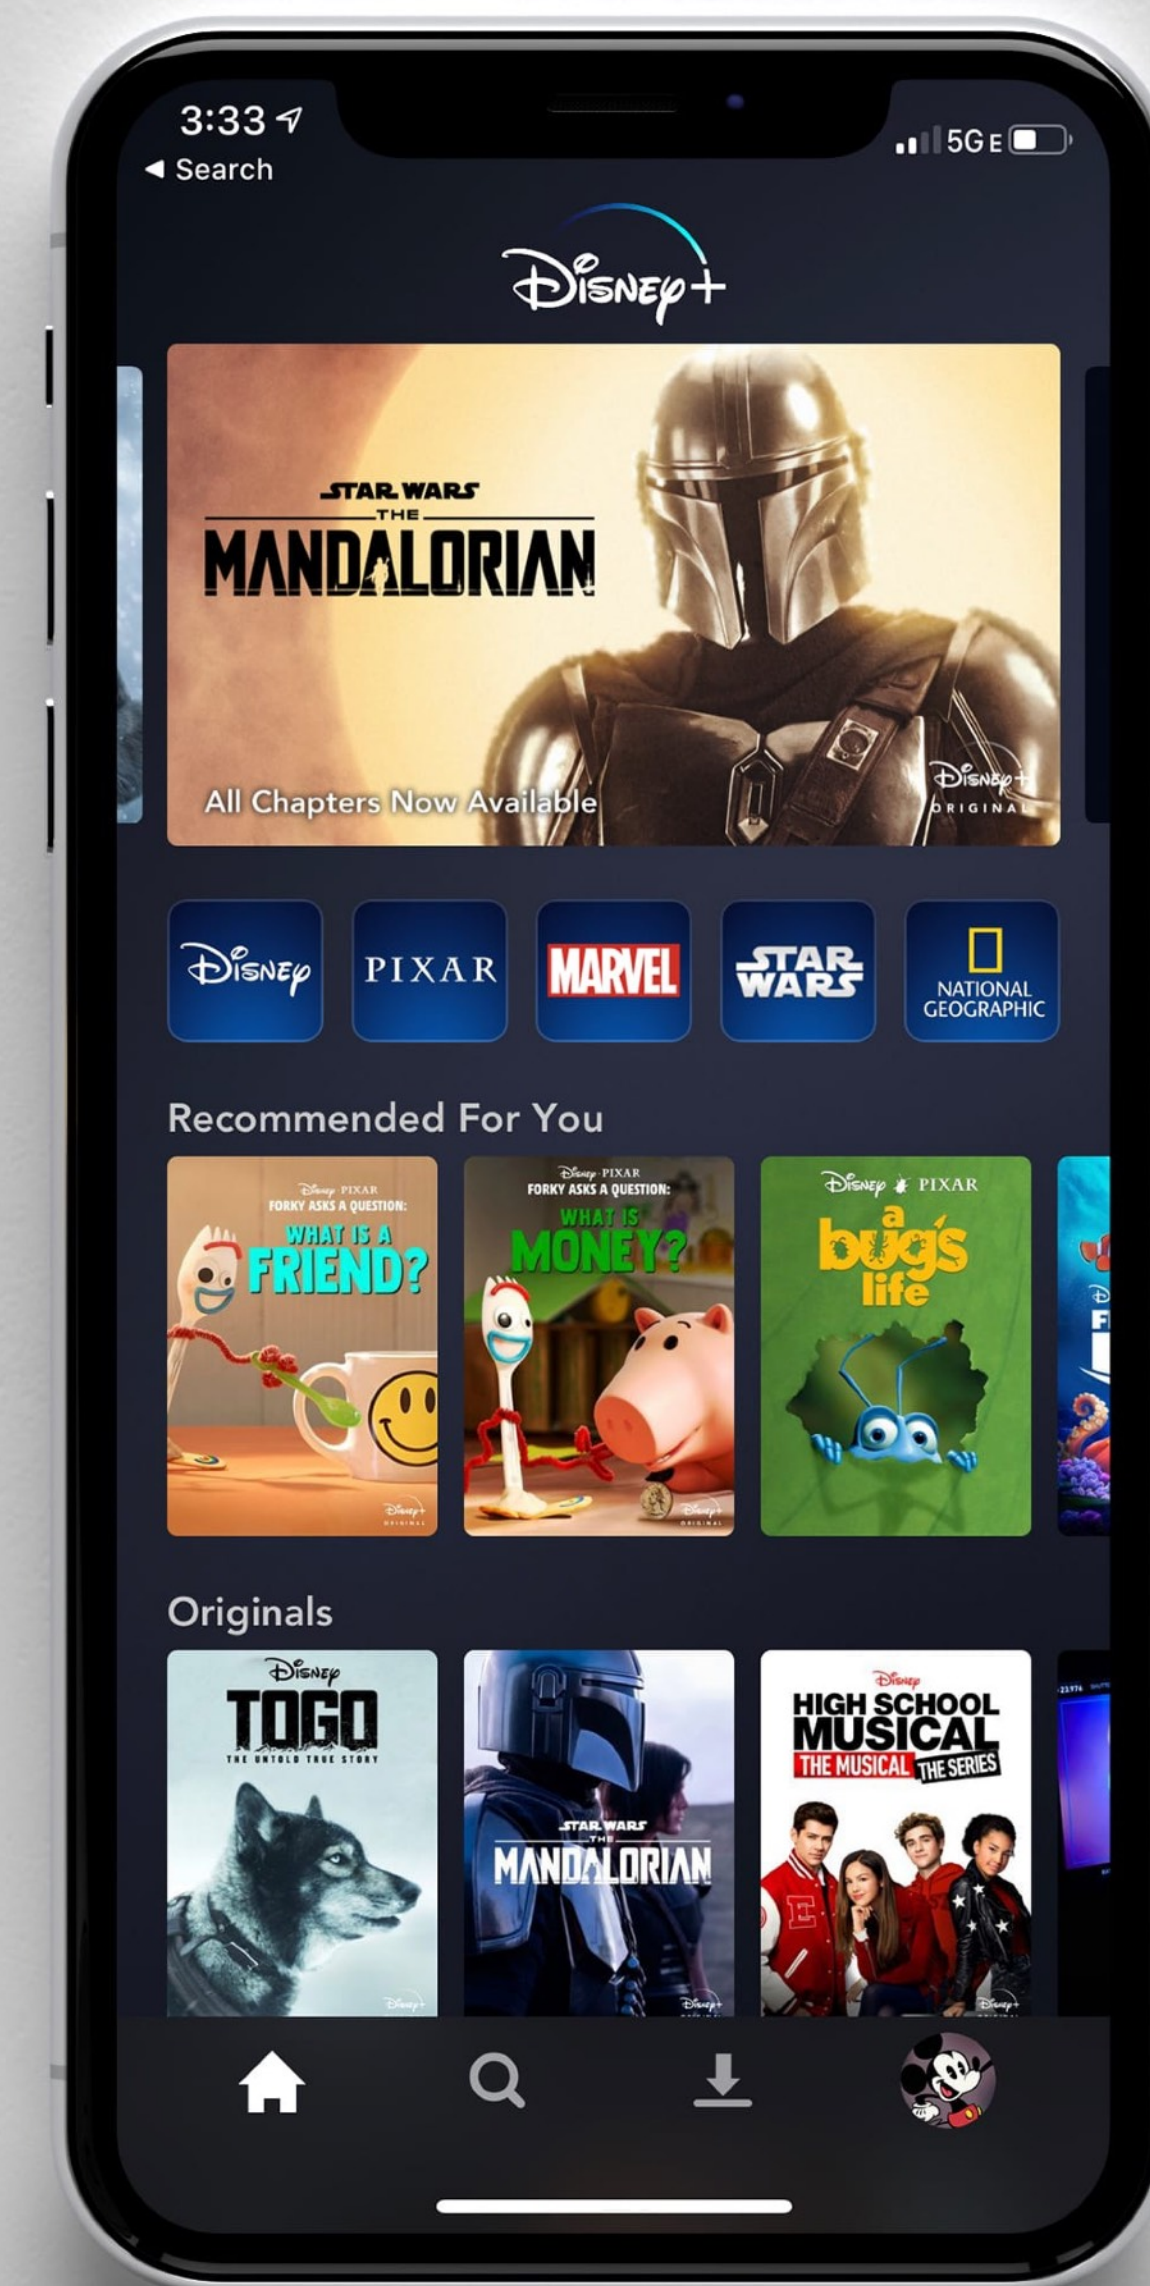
3:33
◀ Search
5GE

Disney+

STAR WARS
THE
MANDALORIAN
All Chapters Now Available
Disney+ ORIGINAL

Disney
PIXAR
MARVEL
STAR WARS
NATIONAL GEOGRAPHIC

Recommended For You

Disney PIXAR
FORKY ASKS A QUESTION:
WHAT IS A FRIEND?
Disney+ ORIGINAL

Disney PIXAR
FORKY ASKS A QUESTION:
WHAT IS MONEY?
Disney+ ORIGINAL

Disney PIXAR
a bug's life

Originals

Disney
TOGO
THE UNTOLD TRUE STORY
Disney+

STAR WARS
THE
MANDALORIAN
Disney+

Disney
HIGH SCHOOL MUSICAL
THE MUSICAL THE SERIES
Disney+